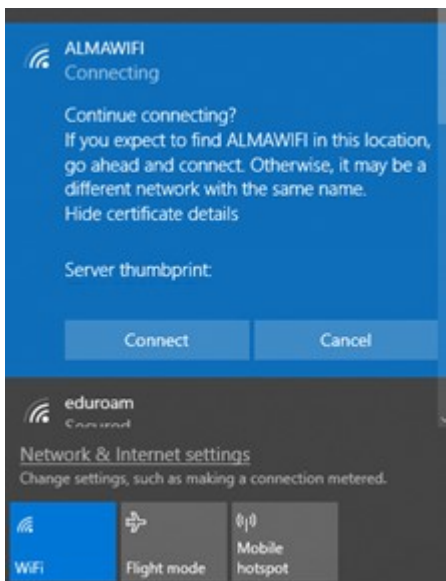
ALMAWIFI
Connecting

Continue connecting?
If you expect to find ALMAWIFI in this location, go ahead and connect. Otherwise, it may be a different network with the same name.
Hide certificate details

Server thumbprint:

Connect
Cancel

eduroam
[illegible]

Network & Internet settings
Change settings, such as making a connection metered.

WiFi
Flight mode
Mobile hotspot